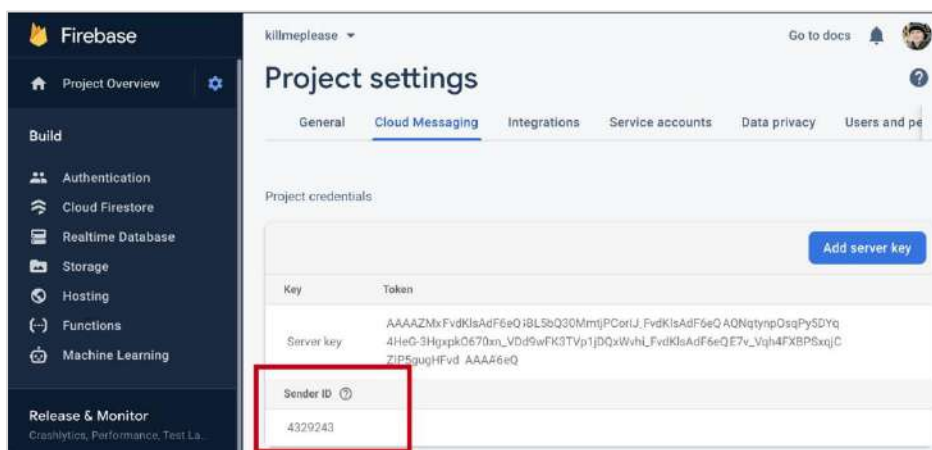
Firebase

Project Overview

Build

Authentication

Cloud Firestore

Realtime Database

Storage

Hosting

Functions

Machine Learning

Release & Monitor

Crashlytics, Performance, Test La...

killmeplease

Go to docs

Project settings

General

Cloud Messaging

Integrations

Service accounts

Data privacy

Users and pe

Project credentials

Add server key

| Key | Token |
|---|---|
| Server key | AAAAZMxFvdKlsAdF6eQi8L5bQ30MmtjPCorlJ_FvdKlsAdF6eQAQNqtynpOsqPy5DYq4HeG-3Hgxpk0670xn_VDd9wFK3TVp1jDQxWvhi_FvdKlsAdF6eQE7v_Vqh4FXBPSxqjCZIP5gugHFvd_AAAA6eQ |

Sender ID

4329243